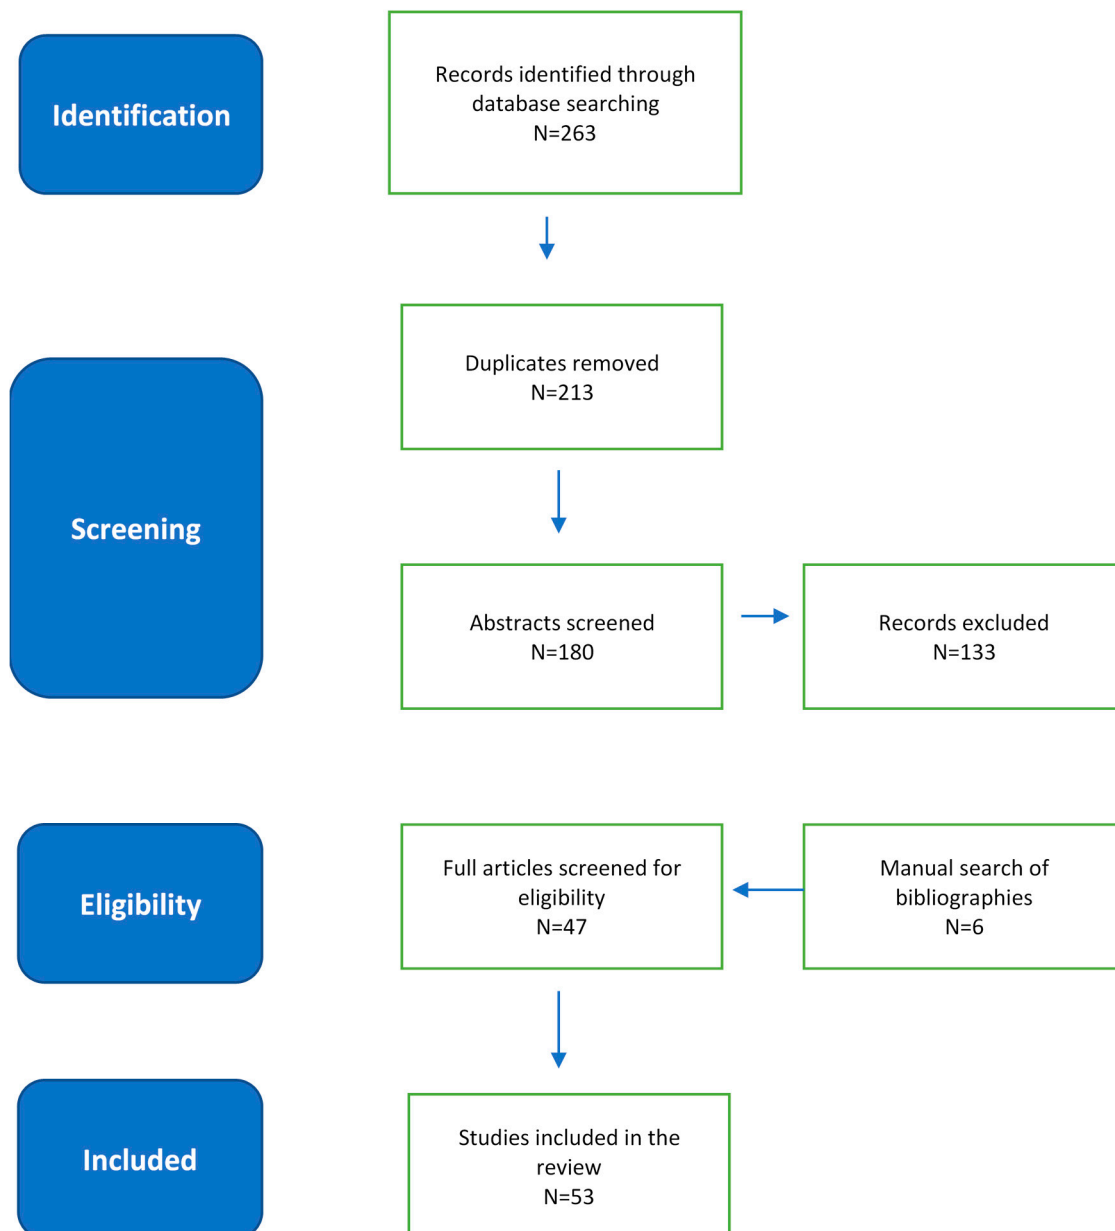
Identification

Records identified through database searching
N=263

Screening

Duplicates removed
N=213

Abstracts screened
N=180

Records excluded
N=133

Eligibility

Full articles screened for eligibility
N=47

Manual search of bibliographies
N=6

Included

Studies included in the review
N=53